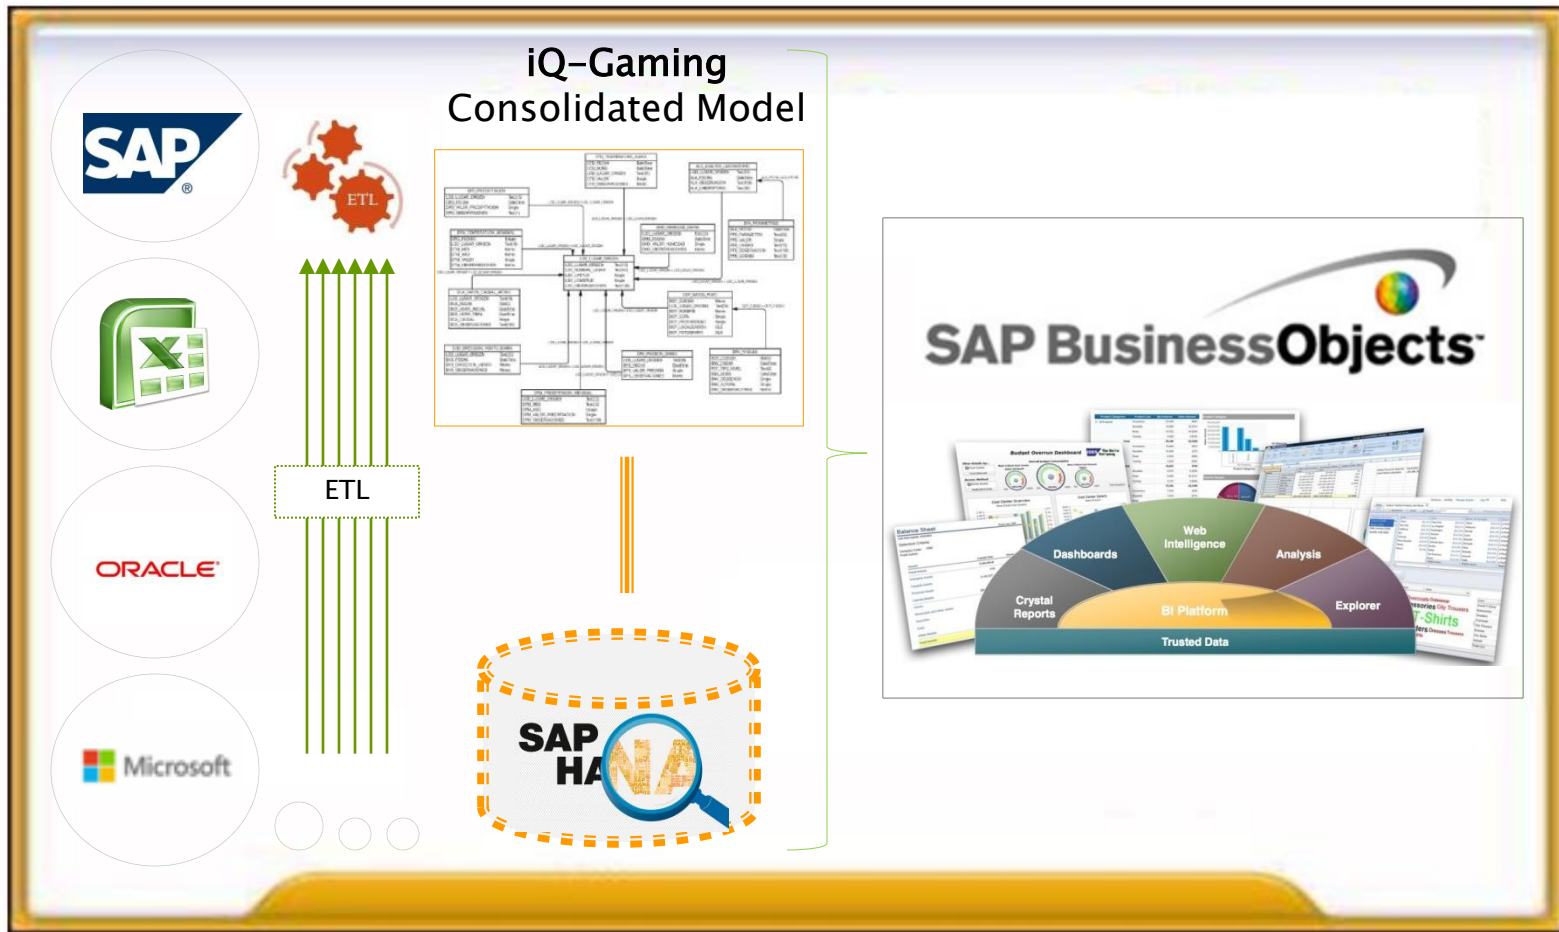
SAP

ETL

ORACLE

Microsoft

iQ-Gaming
Consolidated Model

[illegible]

ETL

SAP HANA

SAP BusinessObjects

Budget Overrun Dashboard

Balance Sheet

Dashboards

Web Intelligence

Analysis

Crystal Reports

BI Platform

Explorer

Trusted Data

T-Shirts